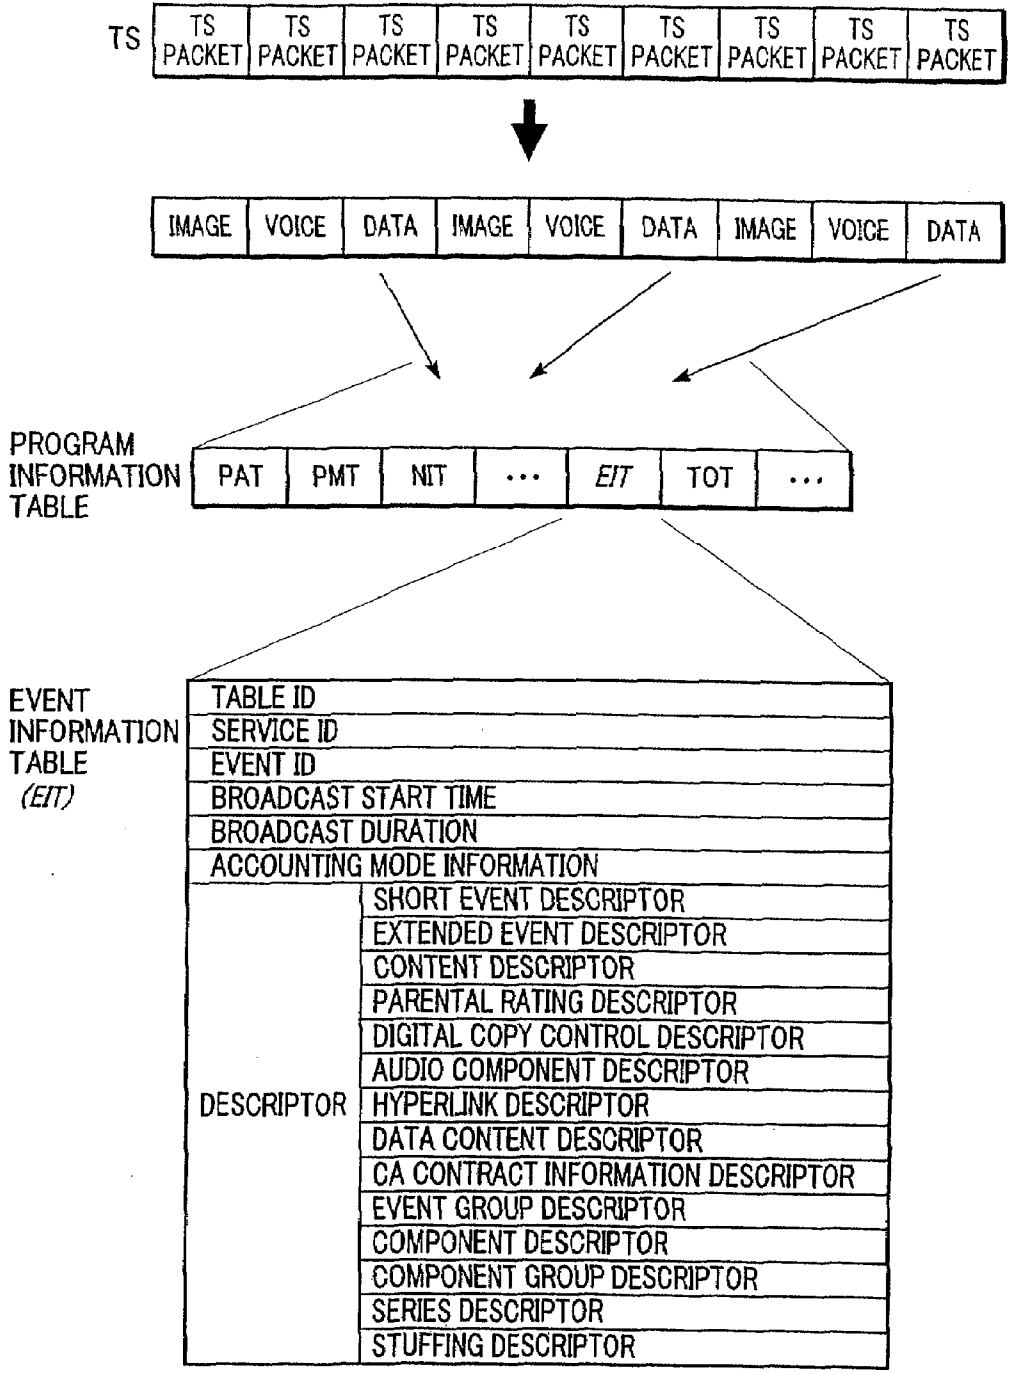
TS

| TS PACKET | TS PACKET | TS PACKET | TS PACKET | TS PACKET | TS PACKET | TS PACKET | TS PACKET | TS PACKET |
|---|---|---|---|---|---|---|---|---|

| IMAGE | VOICE | DATA | IMAGE | VOICE | DATA | IMAGE | VOICE | DATA |
|---|---|---|---|---|---|---|---|---|

PROGRAM INFORMATION TABLE

| PAT | PMT | NIT | ... | EIT | TOT | ... |
|---|---|---|---|---|---|---|

EVENT INFORMATION TABLE (EIT)

| TABLE ID | |
|---|---|
| SERVICE ID | |
| EVENT ID | |
| BROADCAST START TIME | |
| BROADCAST DURATION | |
| ACCOUNTING MODE INFORMATION | |
| DESCRIPTOR | SHORT EVENT DESCRIPTOR |
| | EXTENDED EVENT DESCRIPTOR |
| | CONTENT DESCRIPTOR |
| | PARENTAL RATING DESCRIPTOR |
| | DIGITAL COPY CONTROL DESCRIPTOR |
| | AUDIO COMPONENT DESCRIPTOR |
| | HYPERLINK DESCRIPTOR |
| | DATA CONTENT DESCRIPTOR |
| | CA CONTRACT INFORMATION DESCRIPTOR |
| | EVENT GROUP DESCRIPTOR |
| | COMPONENT DESCRIPTOR |
| | COMPONENT GROUP DESCRIPTOR |
| | SERIES DESCRIPTOR |
| | STUFFING DESCRIPTOR |